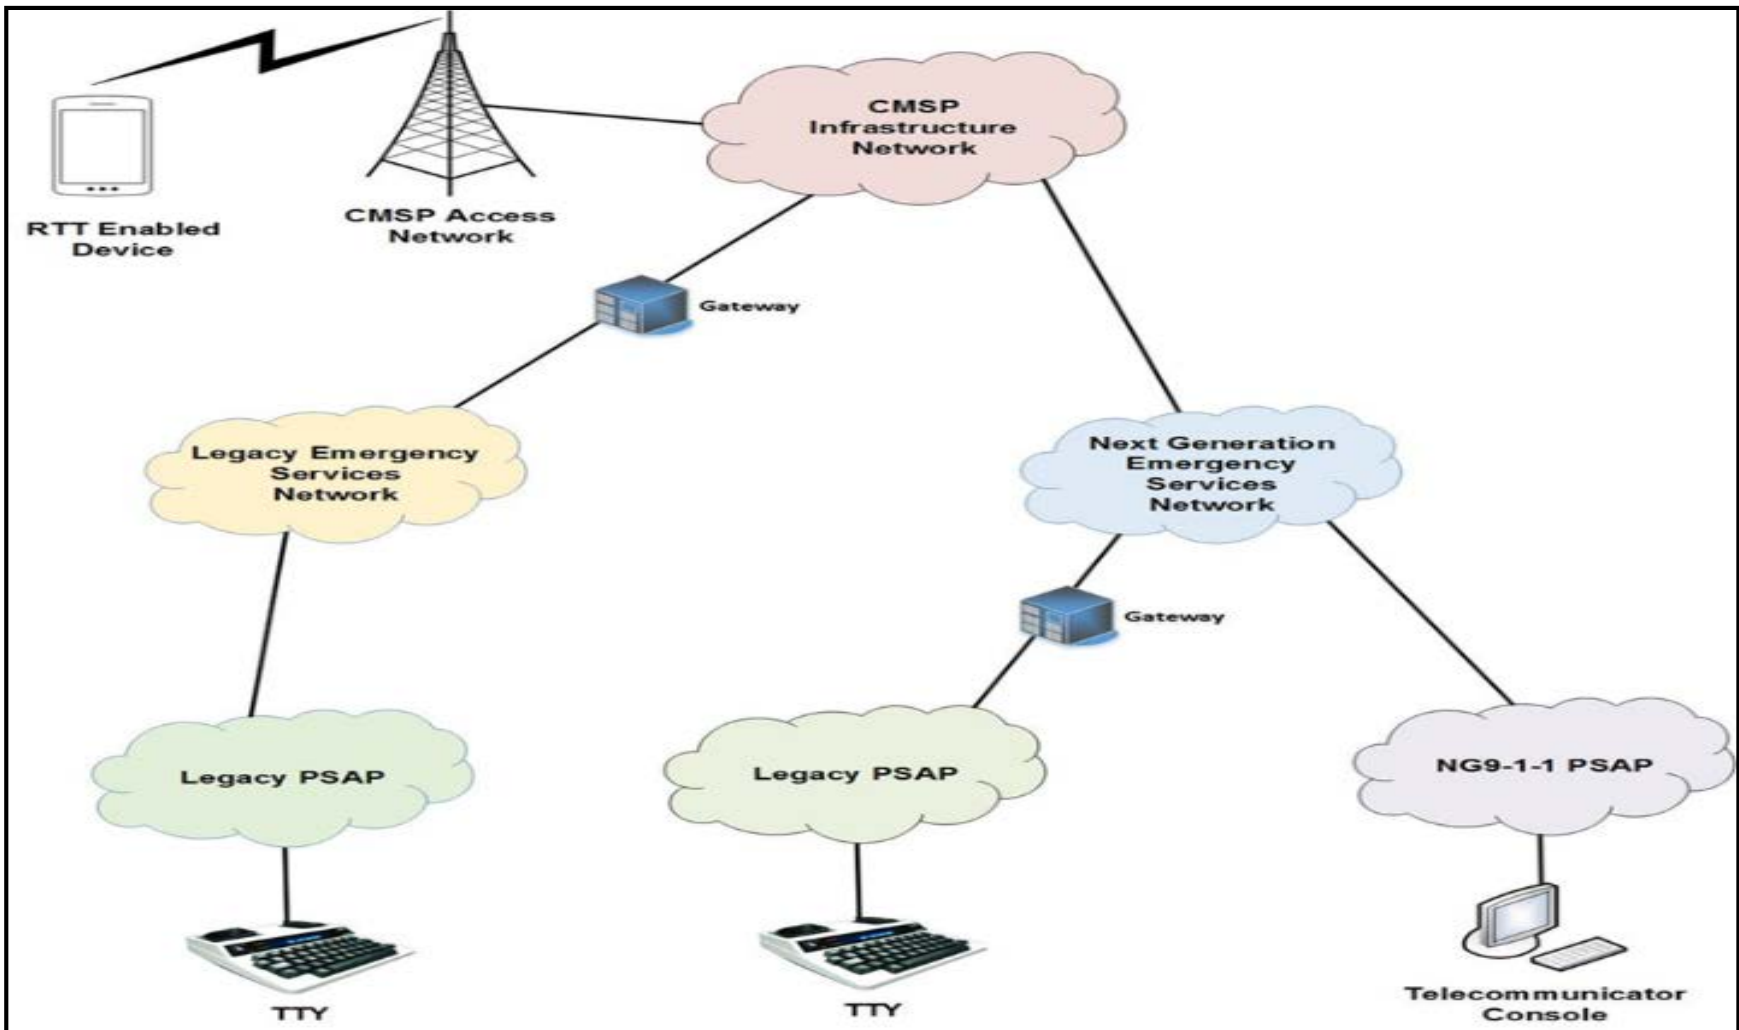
RTT Enabled Device

CMSP Access Network

CMSP Infrastructure Network

Gateway

Legacy Emergency Services Network

Next Generation Emergency Services Network

Gateway

Legacy PSAP

Legacy PSAP

NG9-1-1 PSAP

TTY

TTY

Telecommunicator Console